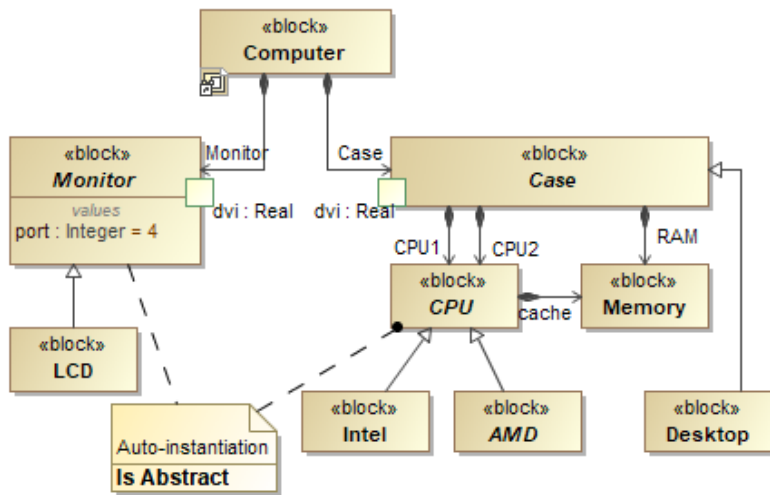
«block»
Computer

«block»
Monitor
values
port : Integer = 4

Monitor

Case

«block»
Case

dvi : Real

dvi : Real

CPU1

CPU2

RAM

«block»
CPU

cache

«block»
Memory

«block»
LCD

«block»
Intel

«block»
AMD

«block»
Desktop

Auto-instantiation
Is Abstract